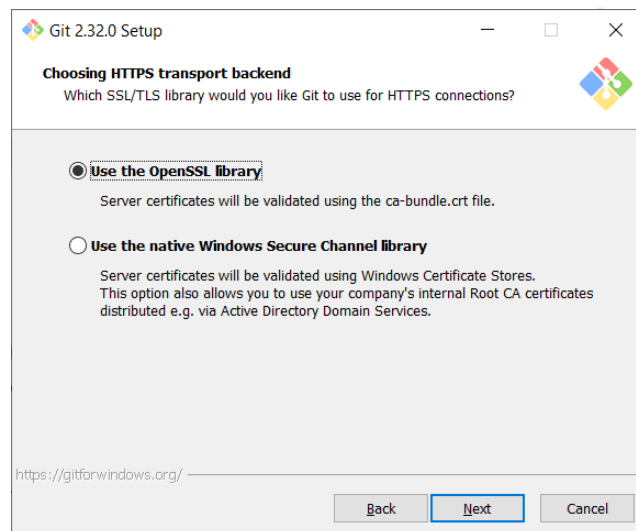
Git 2.32.0 Setup

Choosing HTTPS transport backend
Which SSL/TLS library would you like Git to use for HTTPS connections?

Use the OpenSSL library

Server certificates will be validated using the ca-bundle.crt file.

Use the native Windows Secure Channel library

Server certificates will be validated using Windows Certificate Stores. This option also allows you to use your company's internal Root CA certificates distributed e.g. via Active Directory Domain Services.

https://gitforwindows.org/

Back
Next
Cancel